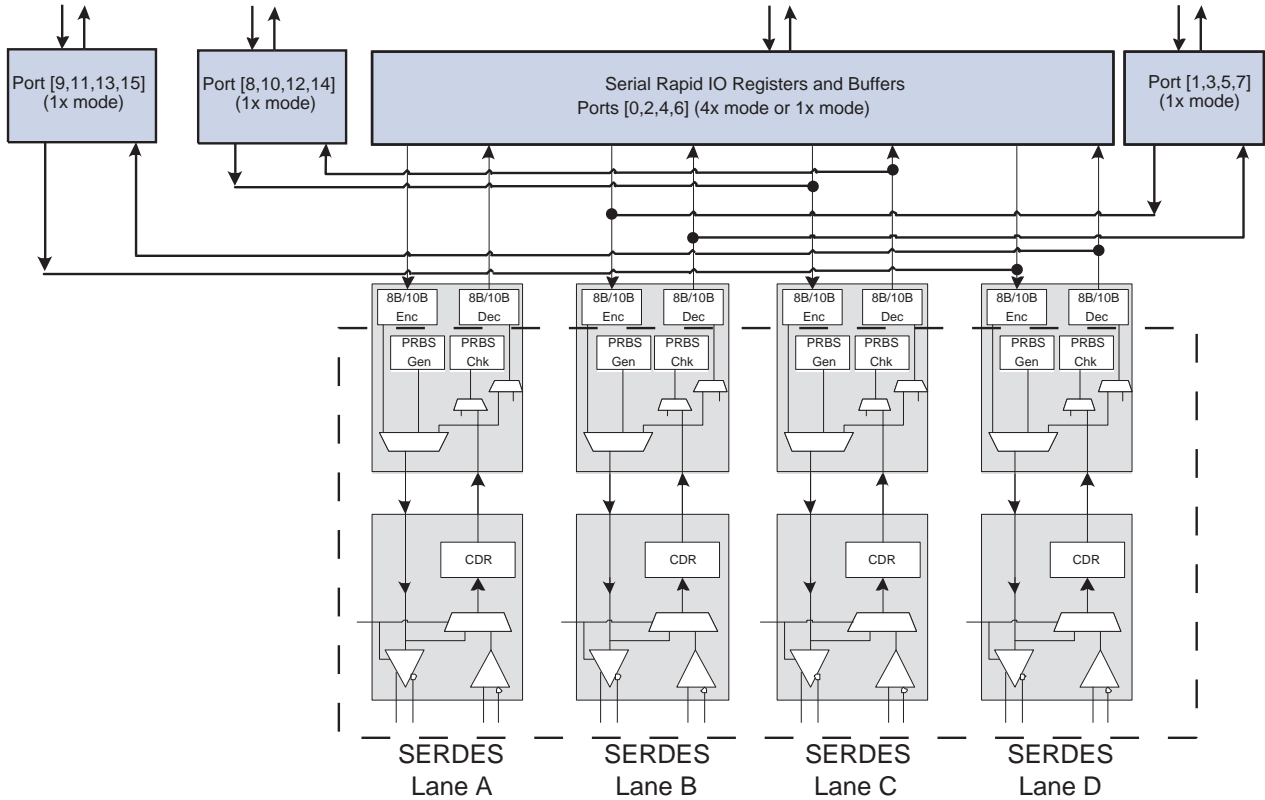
Port [9,11,13,15]
(1x mode)

Port [8,10,12,14]
(1x mode)

Serial Rapid IO Registers and Buffers
Ports [0,2,4,6] (4x mode or 1x mode)

Port [1,3,5,7]
(1x mode)

8B/10B Enc
8B/10B Dec
PRBS Gen
PRBS Chk
CDR

8B/10B Enc
8B/10B Dec
PRBS Gen
PRBS Chk
CDR

8B/10B Enc
8B/10B Dec
PRBS Gen
PRBS Chk
CDR

8B/10B Enc
8B/10B Dec
PRBS Gen
PRBS Chk
CDR

SERDES
Lane A

SERDES
Lane B

SERDES
Lane C

SERDES
Lane D